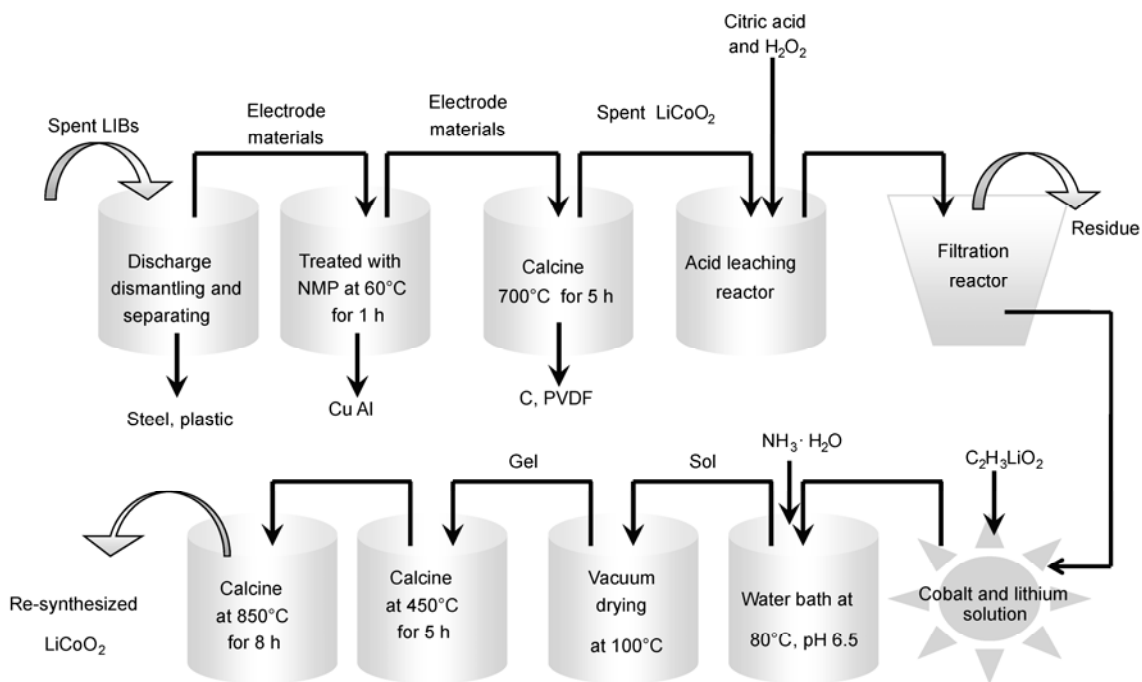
Citric acid and $H_2O_2$

Spent LIBs

Electrode materials

Electrode materials

Spent $LiCoO_2$

Discharge dismantling and separating

Treated with NMP at 60°C for 1 h

Calcine 700°C for 5 h

Acid leaching reactor

Filtration reactor

Residue

Steel, plastic

Cu Al

C, PVDF

Gel

Sol

$NH_3 \cdot H_2O$

$C_2H_3LiO_2$

Re-synthesized $LiCoO_2$

Calcine at 850°C for 8 h

Calcine at 450°C for 5 h

Vacuum drying at 100°C

Water bath at 80°C, pH 6.5

Cobalt and lithium solution